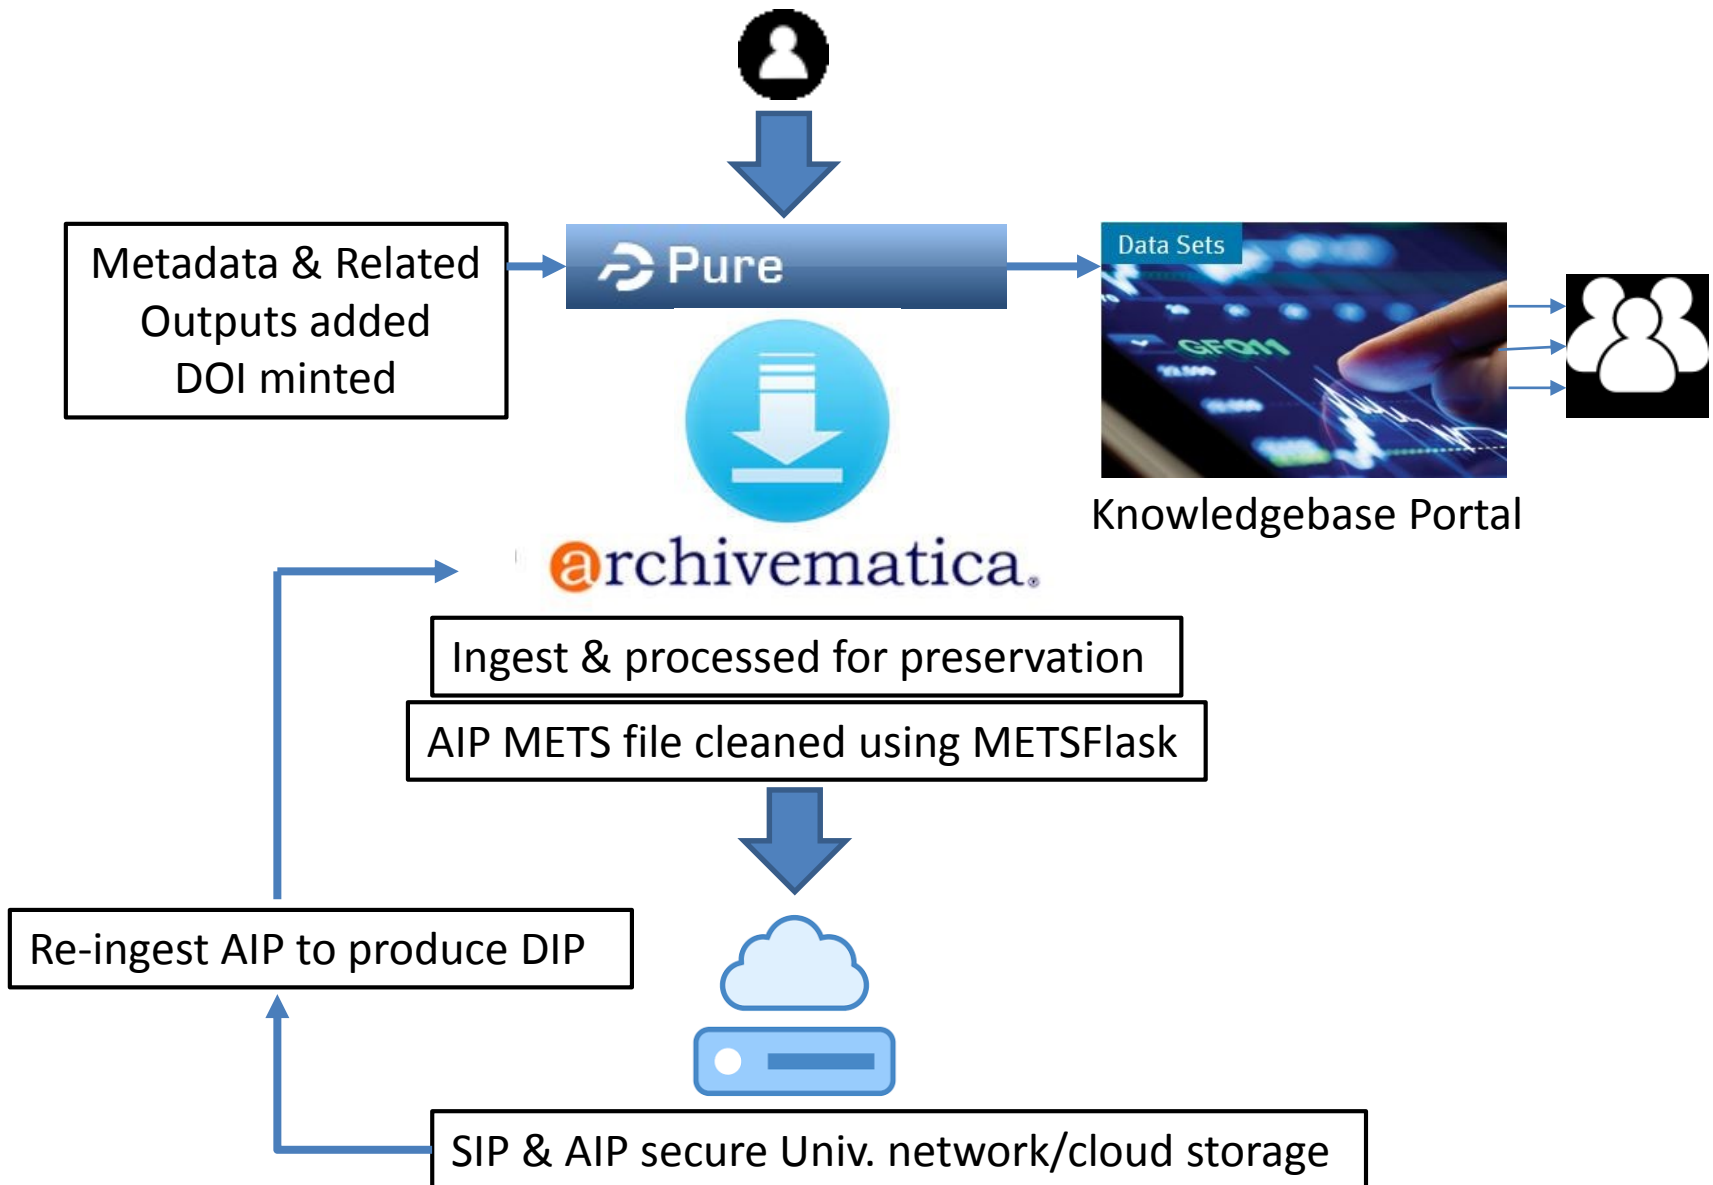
Metadata & Related Outputs added DOI minted

Pure

Data Sets

GFQ11

Knowledgebase Portal

archivematica.

Ingest & processed for preservation

AIP METS file cleaned using METSFlask

Re-ingest AIP to produce DIP

SIP & AIP secure Univ. network/cloud storage